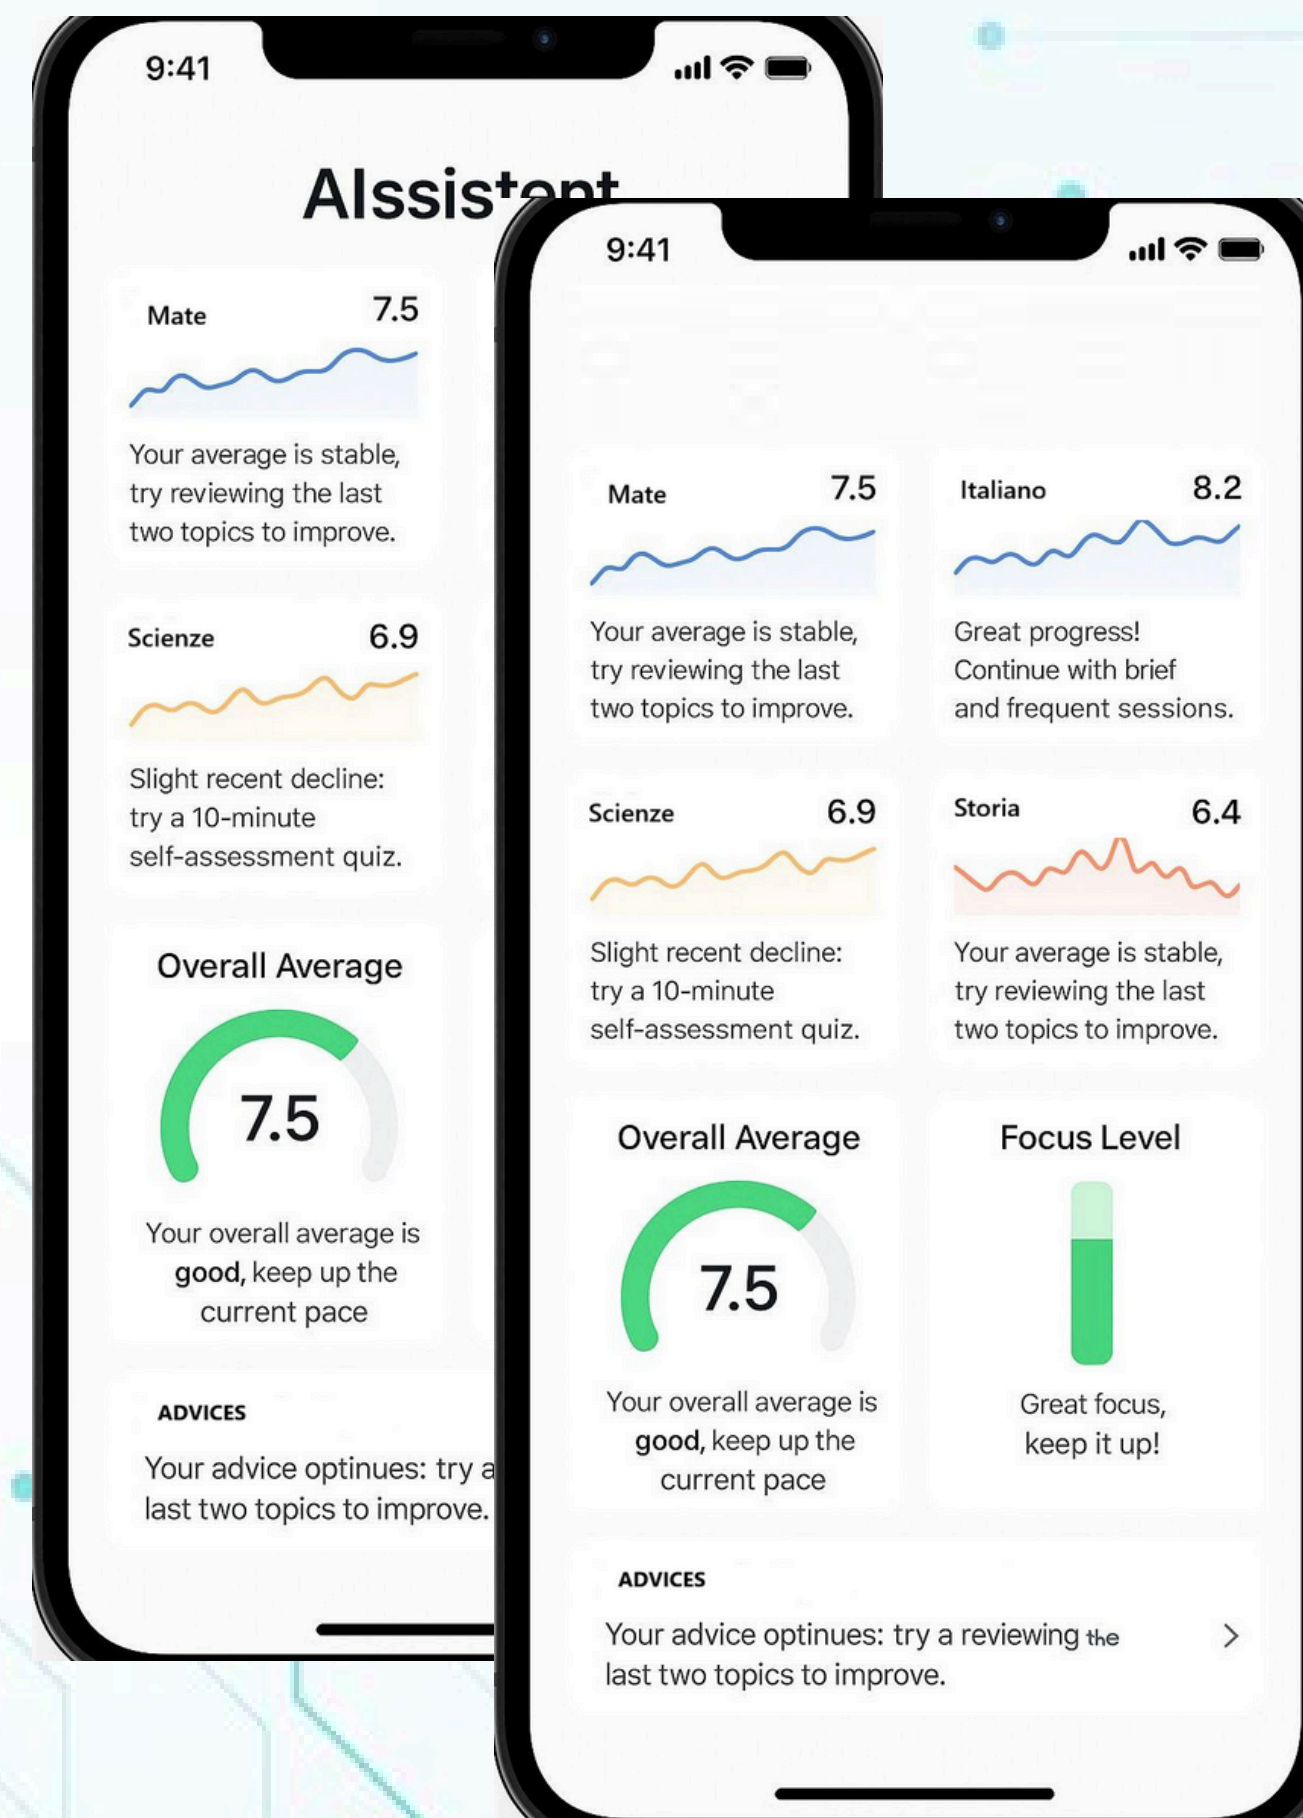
9:41

AIssistent

Mate 7.5

Your average is stable, try reviewing the last two topics to improve.

Scienze 6.9

Slight recent decline: try a 10-minute self-assessment quiz.

Overall Average

7.5

Your overall average is **good**, keep up the current pace

ADVICES

Your advice optinues: try a last two topics to improve.

9:41

Mate 7.5

Your average is stable, try reviewing the last two topics to improve.

Italiano 8.2

Great progress! Continue with brief and frequent sessions.

Scienze 6.9

Slight recent decline: try a 10-minute self-assessment quiz.

Storia 6.4

Your average is stable, try reviewing the last two topics to improve.

Overall Average

7.5

Your overall average is **good**, keep up the current pace

Focus Level

Great focus, keep it up!

ADVICES

Your advice optinues: try a reviewing the last two topics to improve.